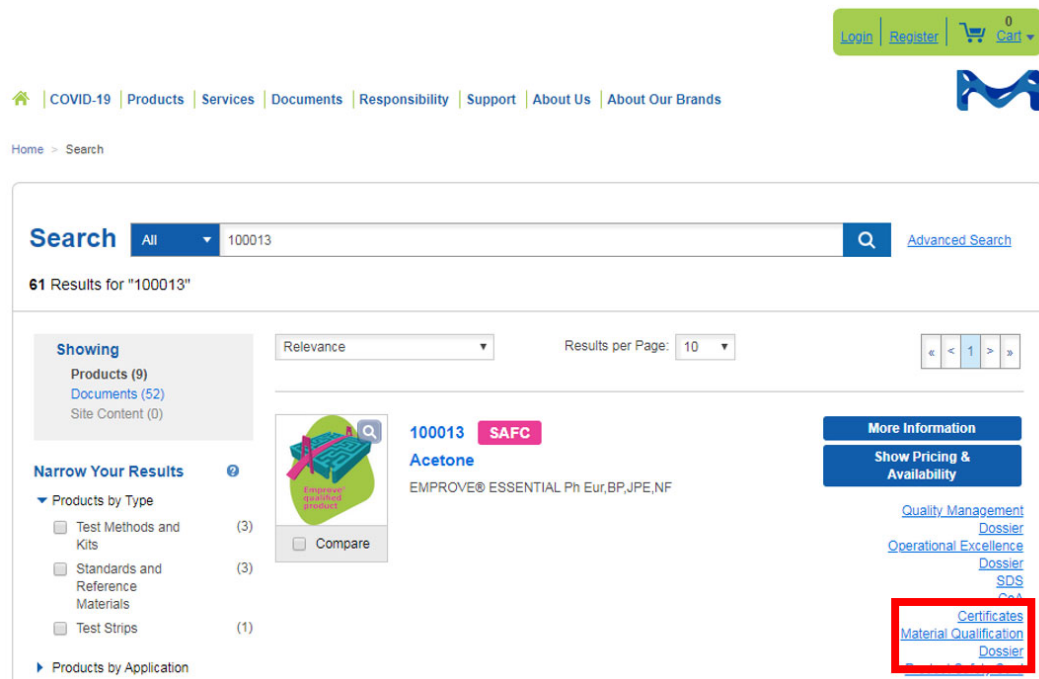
Login | Register | 0 Cart

COVID-19 | Products | Services | Documents | Responsibility | Support | About Us | About Our Brands

Home > Search

Search All 100013 Advanced Search

61 Results for "100013"

Showing
Products (9)
Documents (52)
Site Content (0)

Narrow Your Results

Products by Type
Test Methods and Kits (3)
Standards and Reference Materials (3)
Test Strips (1)

Products by Application

Relevance

Results per Page: 10

« < 1 > »

Emprove qualified product

Compare

100013 SAFC
Acetone
EMPROVE® ESSENTIAL Ph Eur,BP,JPE,NF

More Information
Show Pricing & Availability

Quality Management Dossier
Operational Excellence Dossier
SDS
CoA
Certificates
Material Qualification Dossier
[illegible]